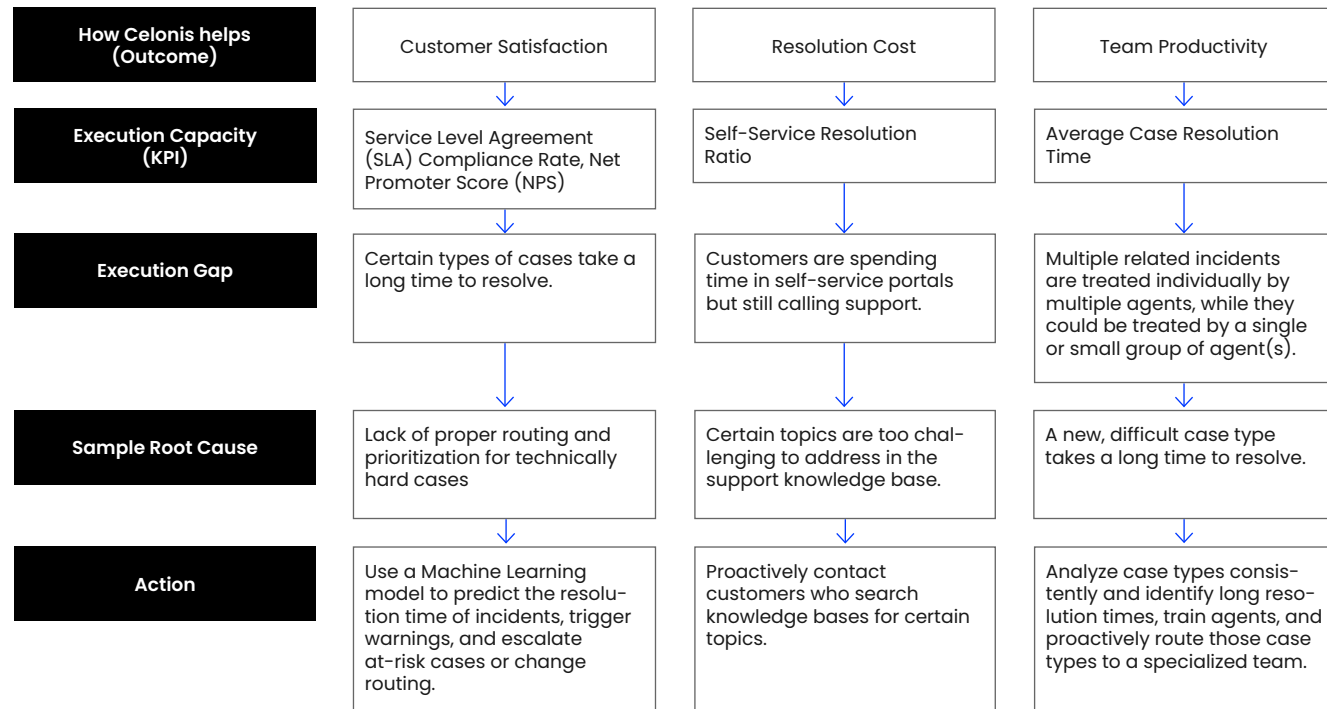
| How Celonis helps (Outcome) | Customer Satisfaction | Resolution Cost | Team Productivity |
|---|---|---|---|
| Execution Capacity (KPI) | Service Level Agreement (SLA) Compliance Rate, Net Promoter Score (NPS) | Self-Service Resolution Ratio | Average Case Resolution Time |
| Execution Gap | Certain types of cases take a long time to resolve. | Customers are spending time in self-service portals but still calling support. | Multiple related incidents are treated individually by multiple agents, while they could be treated by a single or small group of agent(s). |
| Sample Root Cause | Lack of proper routing and prioritization for technically hard cases | Certain topics are too challenging to address in the support knowledge base. | A new, difficult case type takes a long time to resolve. |
| Action | Use a Machine Learning model to predict the resolution time of incidents, trigger warnings, and escalate at-risk cases or change routing. | Proactively contact customers who search knowledge bases for certain topics. | Analyze case types consistently and identify long resolution times, train agents, and proactively route those case types to a specialized team. |